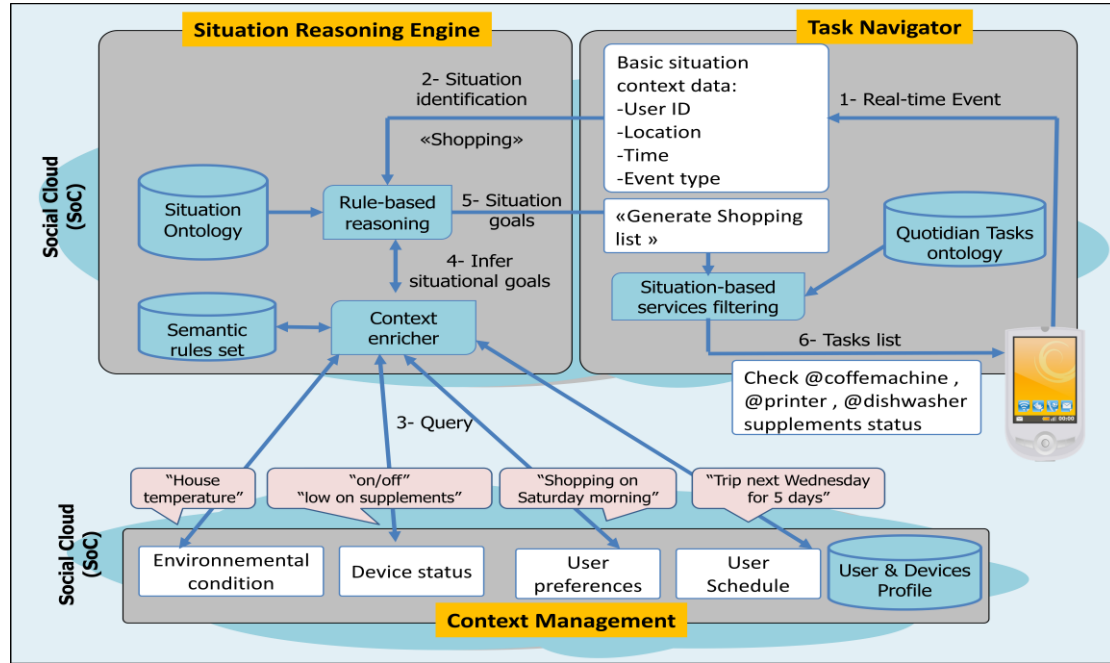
Situation Reasoning Engine

Task Navigator

Social Cloud (SoC)

2- Situation identification

«Shopping»

Basic situation context data:
-User ID
-Location
-Time
-Event type

1- Real-time Event

Situation Ontology

Rule-based reasoning

5- Situation goals

«Generate Shopping list »

Quotidian Tasks ontology

4- Infer situational goals

Situation-based services filtering

Semantic rules set

Context enricher

6- Tasks list

Check @coffemachine , @printer , @dishwasher supplements status

3- Query

"House temperature"

"on/off" "low on supplements"

"Shopping on Saturday morning"

"Trip next Wednesday for 5 days"

Social Cloud (SoC)

Environnemental condition

Device status

User preferences

User Schedule

User & Devices Profile

Context Management